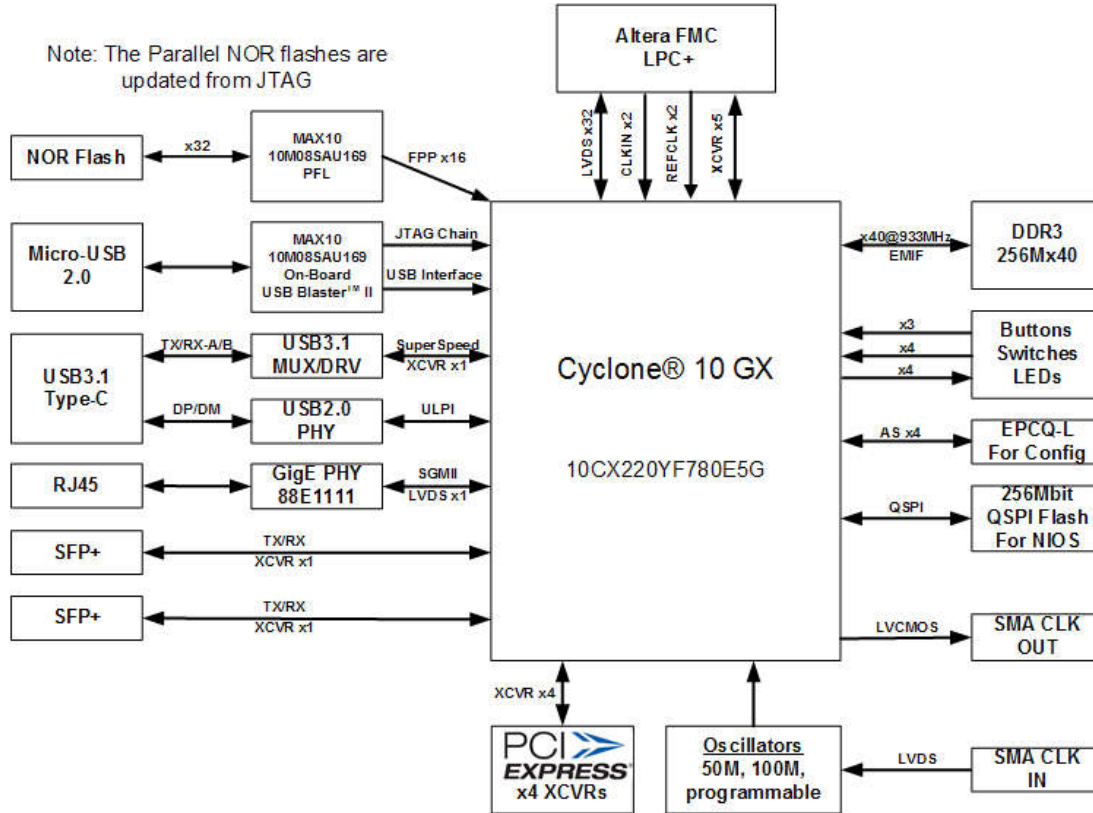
Note: The Parallel NOR flashes are updated from JTAG

Altera FMC
LPC+

LVDS x32
CLKIN x2
REFCLK x2
XCVR x5

NOR Flash
x32
MAX10
10M08SAU169
PFL
FPP x16

Micro-USB
2.0
MAX10
10M08SAU169
On-Board
USB Blaster$^{TM}$ II
JTAG Chain
USB Interface

USB3.1
Type-C
TX/RX-A/B
USB3.1
MUX/DRV
SuperSpeed
XCVR x1
DP/DM
USB2.0
PHY
ULPI

RJ45
GigE PHY
88E1111
SGMII
LVDS x1

SFP+
TX/RX
XCVR x1

SFP+
TX/RX
XCVR x1

Cyclone® 10 GX

10CX220YF780E5G

x40@933MHz
EMIF
DDR3
256Mx40

x3
x4
x4
Buttons
Switches
LEDs

AS x4
EPCQ-L
For Config

QSPI
256Mbit
QSPI Flash
For NIOS

LVCMOS
SMA CLK
OUT

XCVR x4
PCI
EXPRESS
x4 XCVRs

Oscillators
50M, 100M,
programmable

LVDS
SMA CLK
IN